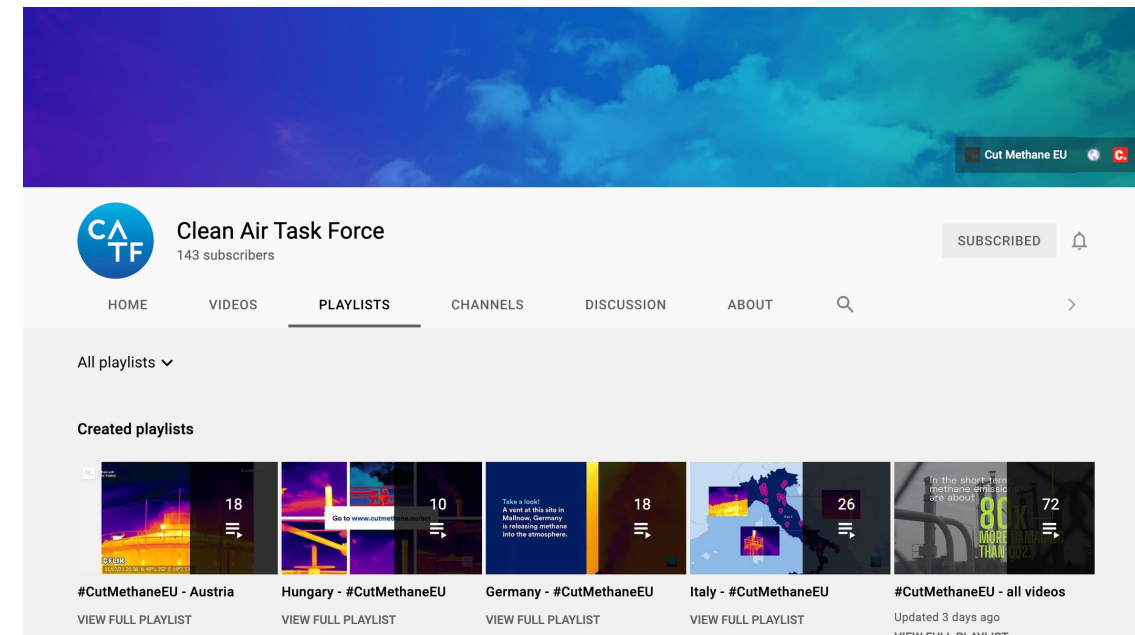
Cut Methane EU

CA TF

Clean Air Task Force
143 subscribers

SUBSCRIBED

HOME VIDEOS PLAYLISTS CHANNELS DISCUSSION ABOUT

All playlists

Created playlists

18

#CutMethaneEU - Austria
VIEW FULL PLAYLIST

Go to www.cutmethane.eu/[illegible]

10

Hungary - #CutMethaneEU
VIEW FULL PLAYLIST

Take a look!
A vent at this site in Mallnow, Germany is releasing methane into the atmosphere.

18

Germany - #CutMethaneEU
VIEW FULL PLAYLIST

26

Italy - #CutMethaneEU
VIEW FULL PLAYLIST

In the short term methane emissions are about 80x MORE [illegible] THAN CO2

72

#CutMethaneEU - all videos
Updated 3 days ago
VIEW FULL PLAYLIST